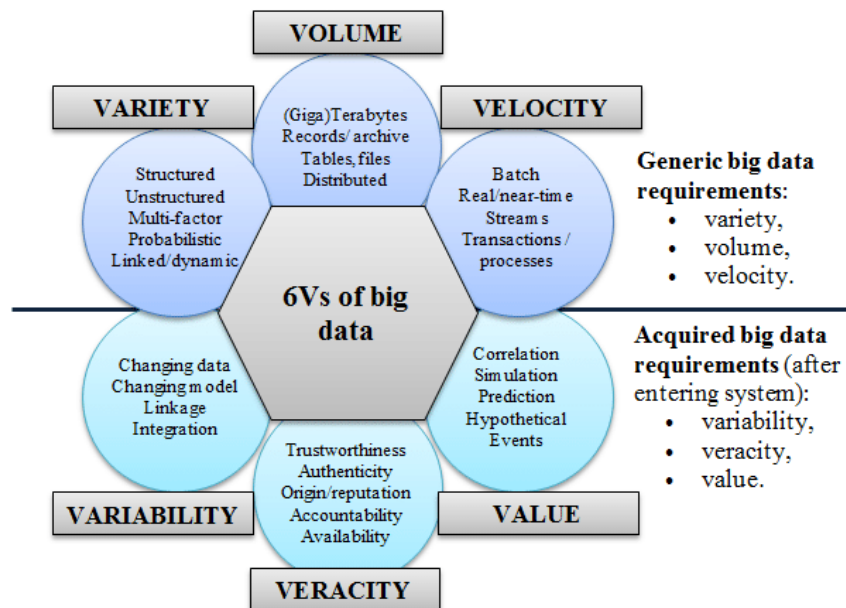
VOLUME

VARIETY

(Giga)Terabytes
Records/ archive
Tables, files
Distributed

VELOCITY

Structured
Unstructured
Multi-factor
Probabilistic
Linked/dynamic

Batch
Real/near-time
Streams
Transactions / processes

Generic big data requirements:
• variety,
• volume,
• velocity.

6Vs of big data

Changing data
Changing model
Linkage
Integration

Correlation
Simulation
Prediction
Hypothetical
Events

Acquired big data requirements (after entering system):
• variability,
• veracity,
• value.

Trustworthiness
Authenticity
Origin/reputation
Accountability
Availability

VARIABILITY

VALUE

VERACITY